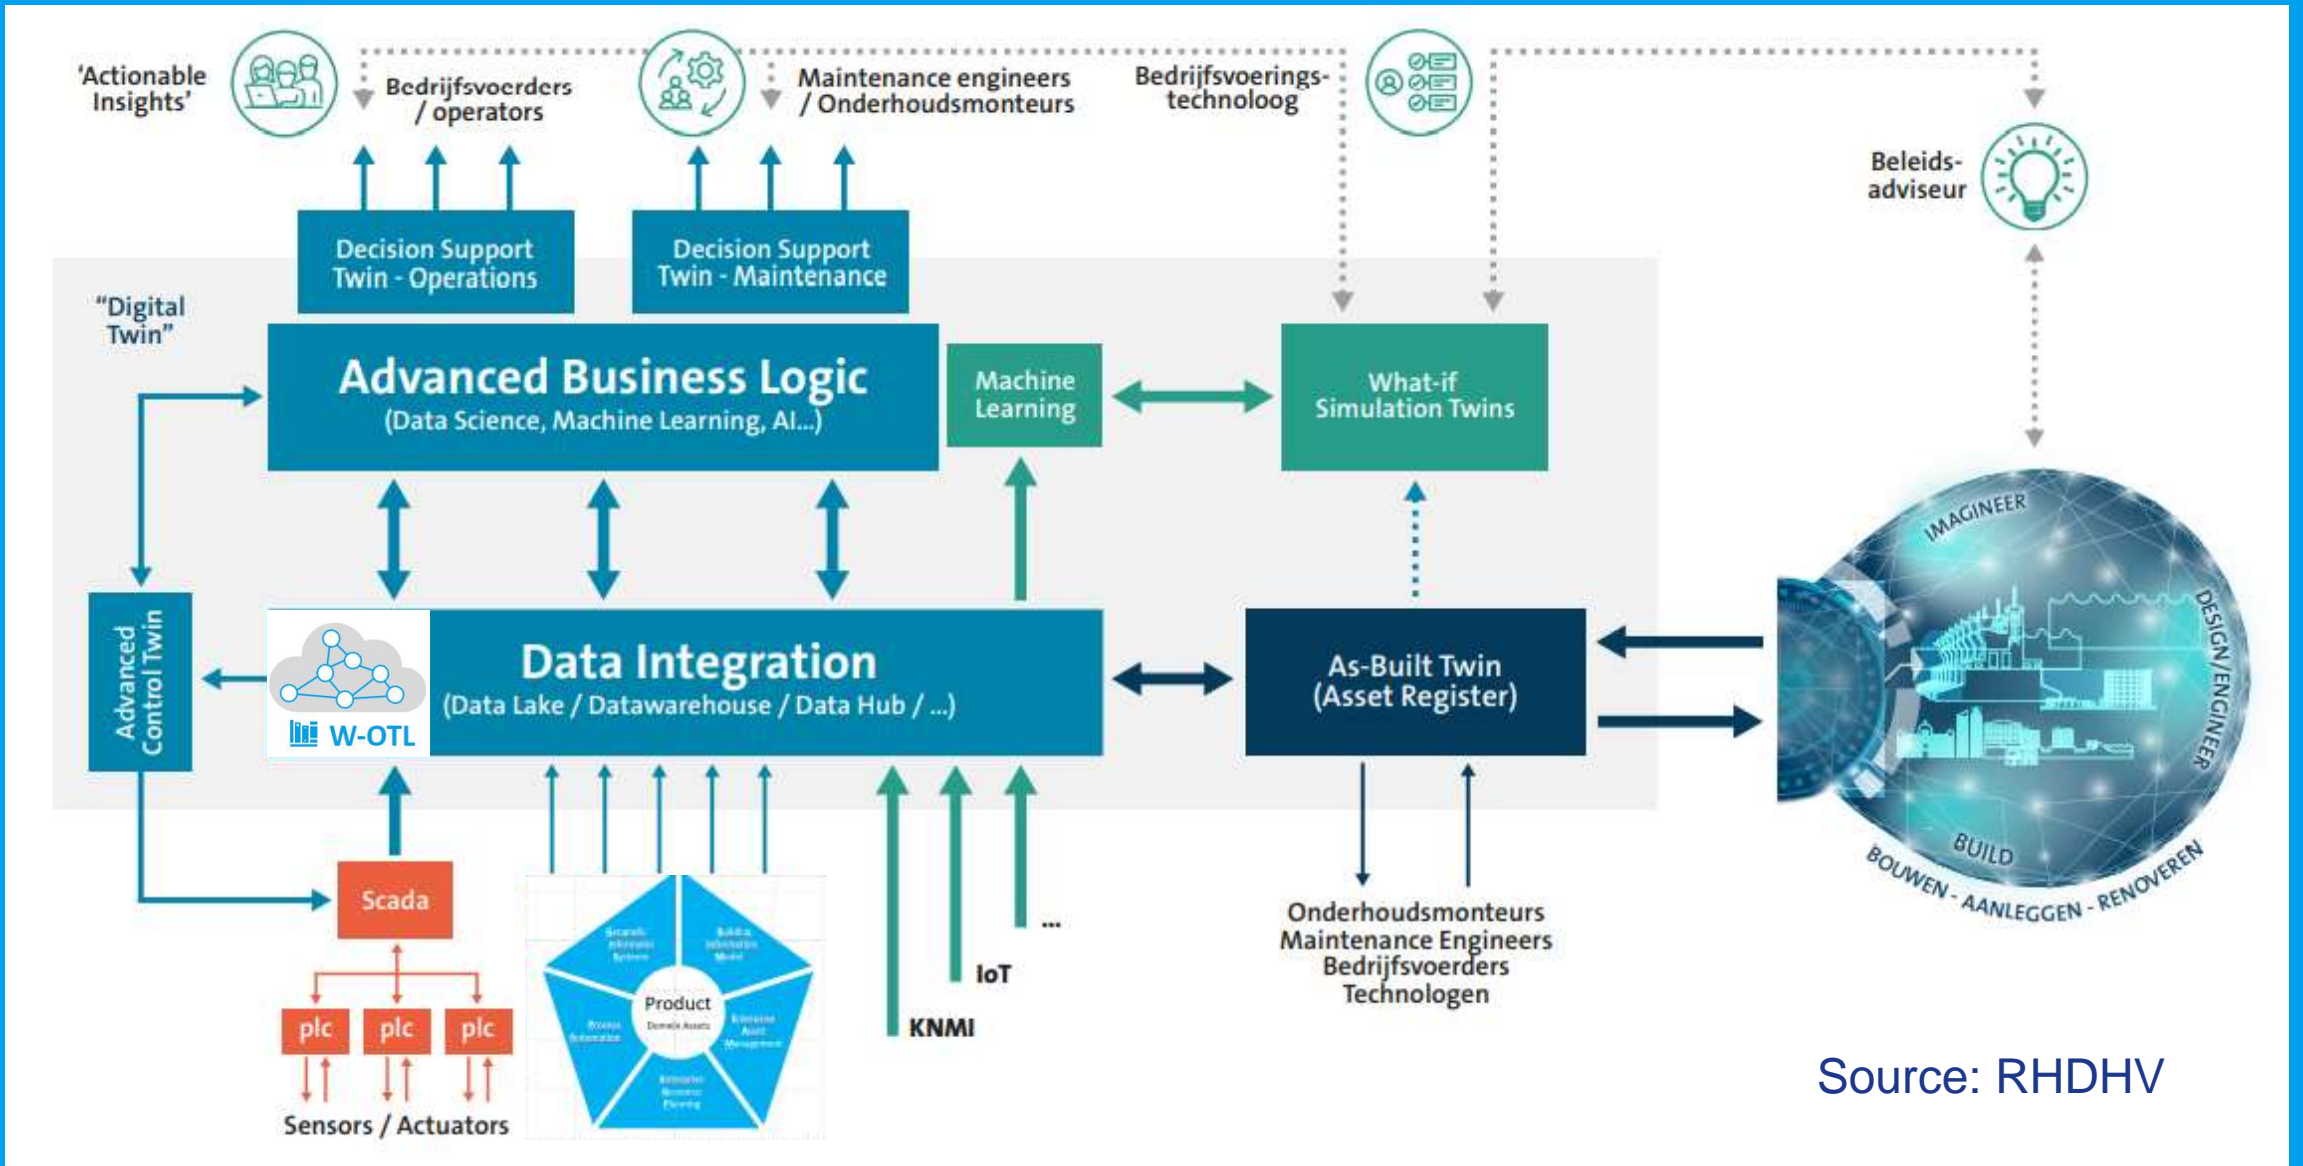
'Actionable Insights'

Bedrijfsvoerders / operators

Maintenance engineers / Onderhoudsmonteurs

Bedrijfsvoerings-technoloog

Beleids-adviseur

Decision Support Twin - Operations

Decision Support Twin - Maintenance

"Digital Twin"

Advanced Business Logic
(Data Science, Machine Learning, AI...)

Machine Learning

What-if Simulation Twins

Advanced Control Twin

W-OTL

Data Integration
(Data Lake / Datawarehouse / Data Hub / ...)

As-Built Twin (Asset Register)

IMAGINEER

DESIGN/ENGINEER

BUILD

BOUWEN - AANLEGGEN - RENOVEREN

Scada

plc plc plc

Sensors / Actuators

Product

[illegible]

KNMI

IoT

...

Onderhoudsmonteurs
Maintenance Engineers
Bedrijfsvoerders
Technologen

Source: RHDHV